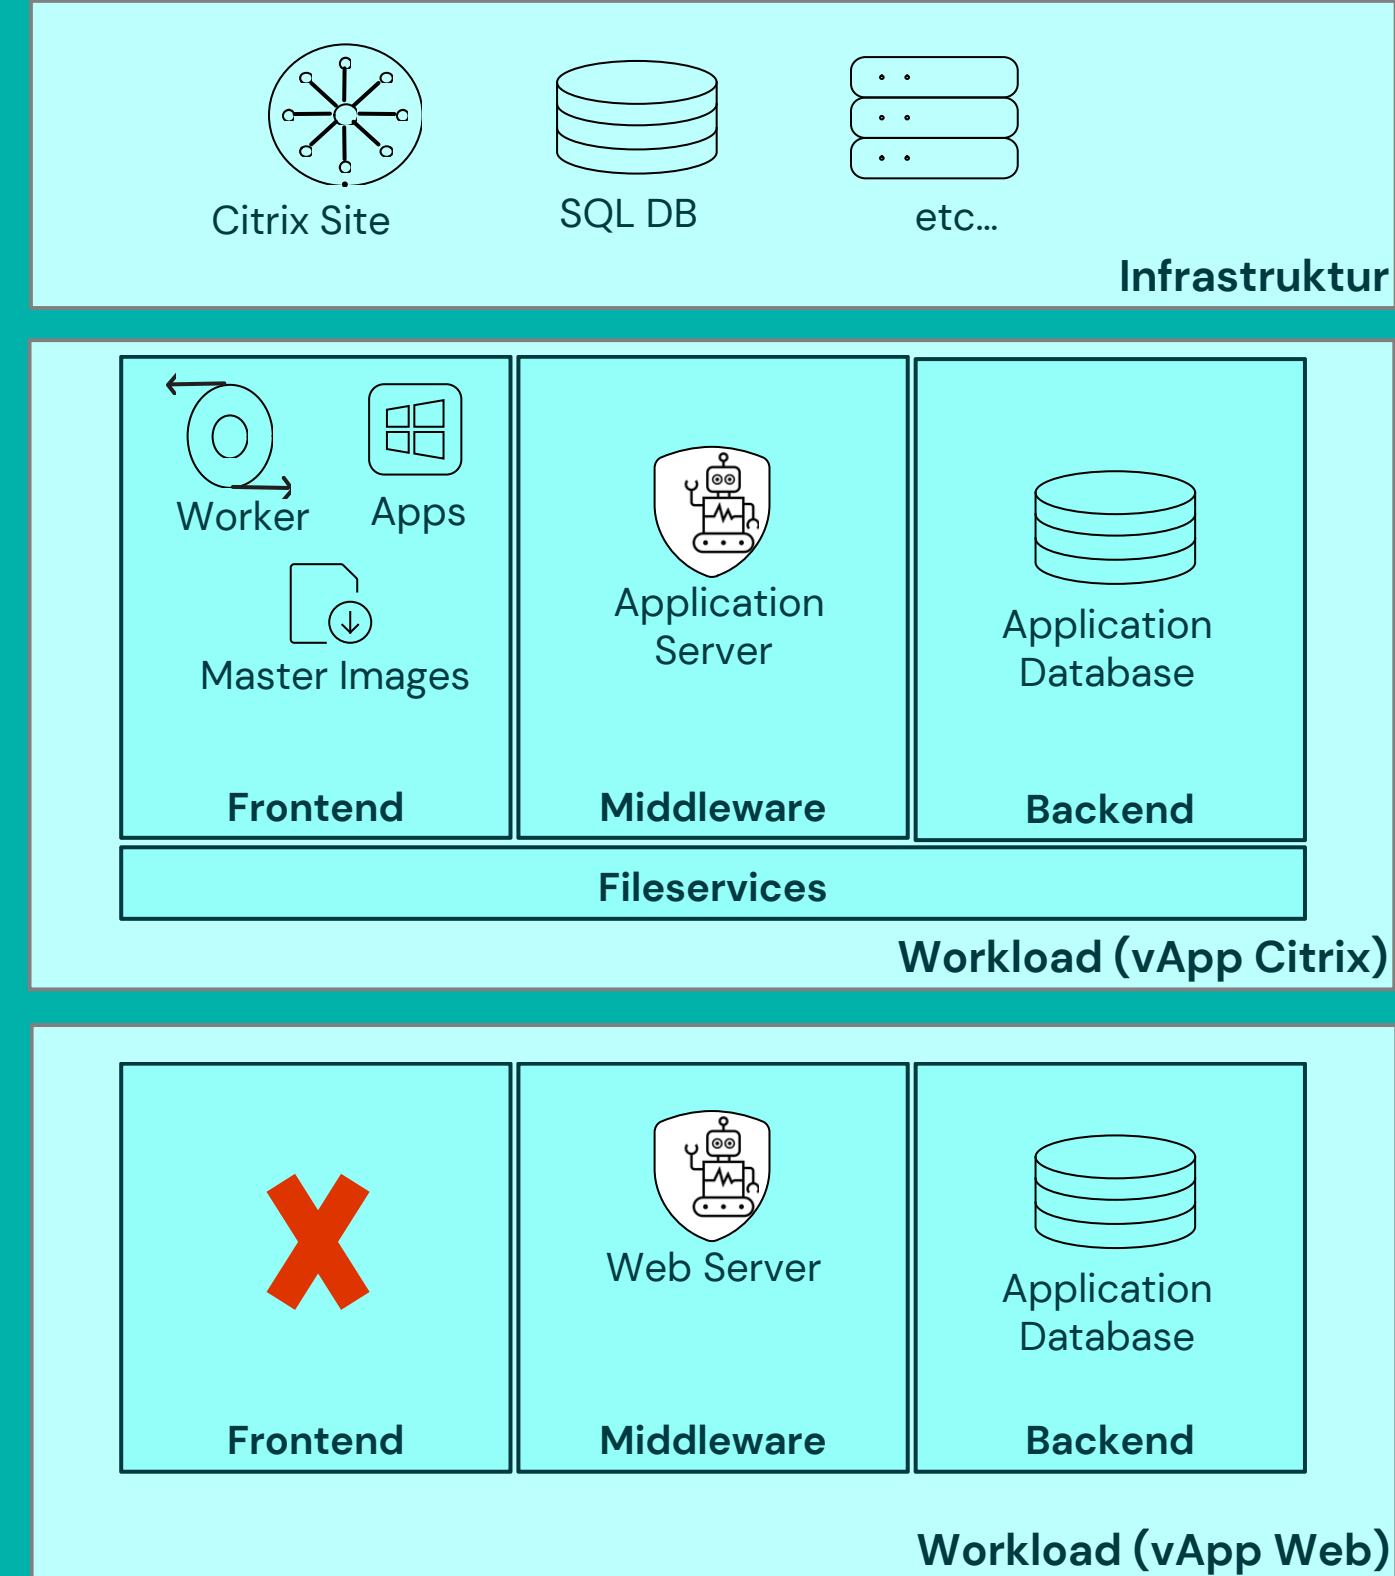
Citrix Site

SQL DB

etc...

Infrastruktur

Worker

Apps

Master Images

Frontend

Application Server

Middleware

Application Database

Backend

Fileservices

Workload (vApp Citrix)

Frontend

Web Server

Middleware

Application Database

Backend

Workload (vApp Web)